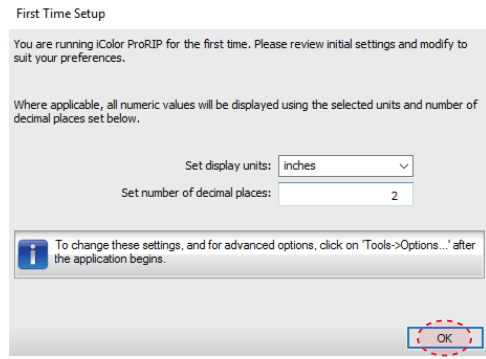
First Time Setup

You are running iColor ProRIP for the first time. Please review initial settings and modify to suit your preferences.

Where applicable, all numeric values will be displayed using the selected units and number of decimal places set below.

Set display units: inches

Set number of decimal places: 2

To change these settings, and for advanced options, click on 'Tools->Options...' after the application begins.

OK